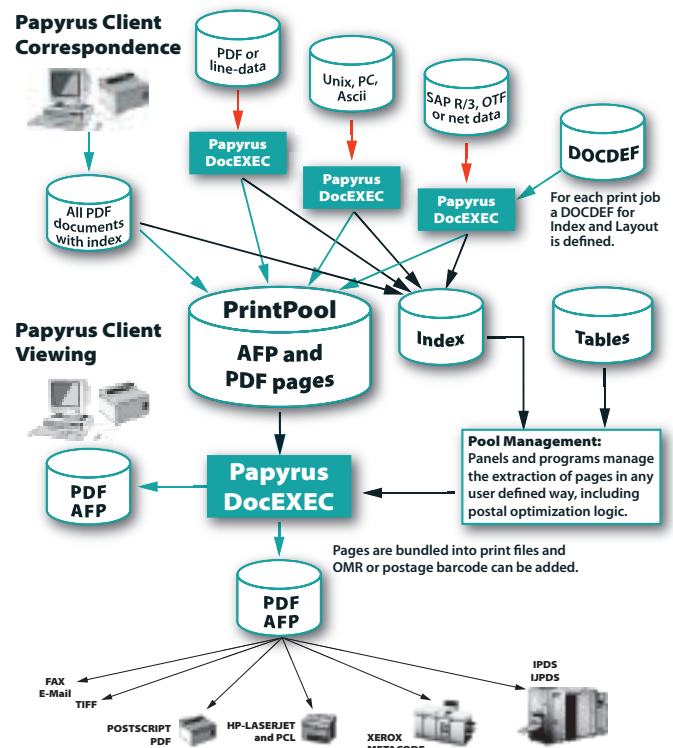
Papyrus Client Correspondence

PDF or line-data

Unix, PC, Ascii

SAP R/3, OTF or net data

DOCDEF

Papyrus DocEXEC

Papyrus DocEXEC

Papyrus DocEXEC

All PDF documents with index

For each print job a DOCDEF for Index and Layout is defined.

PrintPool

AFP and PDF pages

Index

Tables

Papyrus Client Viewing

Pool Management: Panels and programs manage the extraction of pages in any user defined way, including postal optimization logic.

PDF AFP

Papyrus DocEXEC

Pages are bundled into print files and OMR or postage barcode can be added.

PDF AFP

FAX E-Mail TIFF

POSTSCRIPT PDF

HP-LASERJET and PCL

XEROX METACODE

IPDS IJPDS